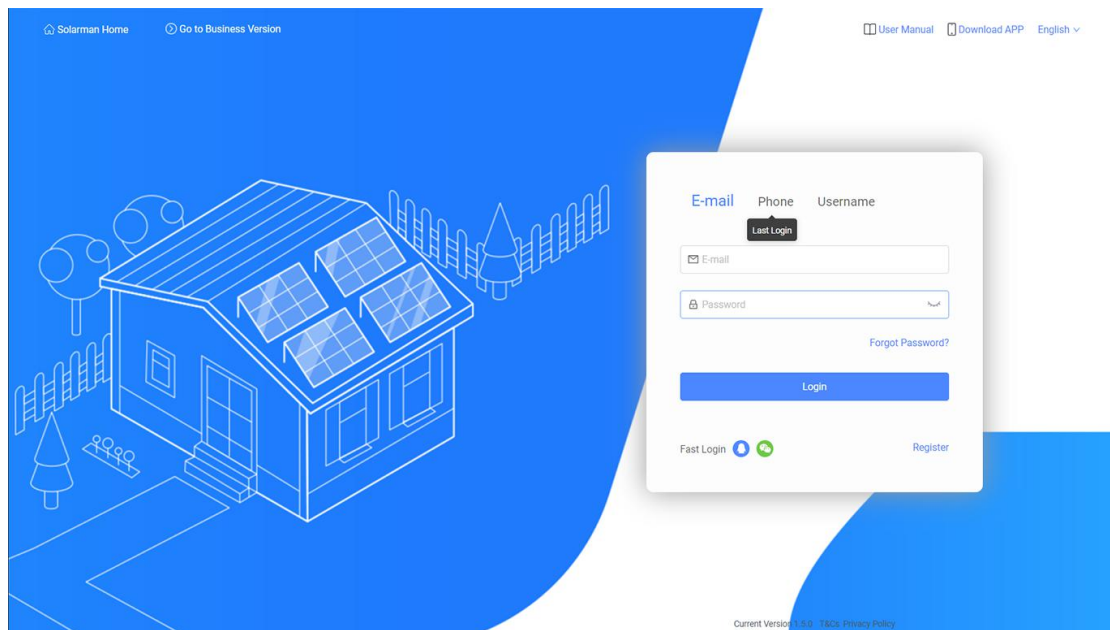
Solarman Home

Go to Business Version

User Manual

Download APP

English

E-mail

Phone

Username

Last Login

E-mail

Password

Forgot Password?

Login

Fast Login

Register

Current Version 1.5.0 T&Cs Privacy Policy